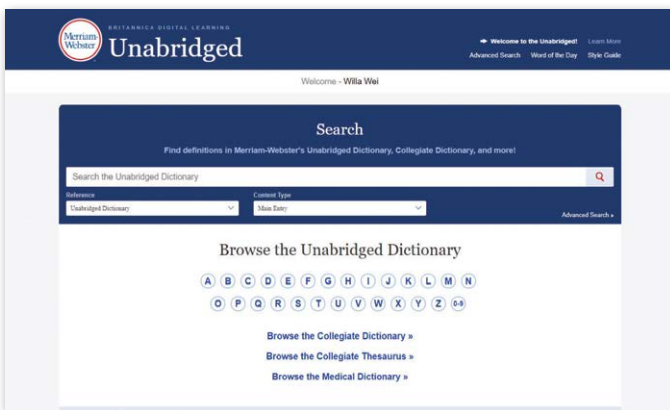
Merriam-Webster

BRITANNICA DIGITAL LEARNING

Unabridged

Welcome to the Unabridged! Learn More

Advanced Search Word of the Day Style Guide

Welcome - Willa Wei

Search

Find definitions in Merriam-Webster's Unabridged Dictionary, Collegiate Dictionary, and more!

Search the Unabridged Dictionary

Reference

Unabridged Dictionary

Content Type

Main Entry

Advanced Search »

Browse the Unabridged Dictionary

A B C D E F G H I J K L M N

O P Q R S T U V W X Y Z 0-9

Browse the Collegiate Dictionary »

Browse the Collegiate Thesaurus »

Browse the Medical Dictionary »